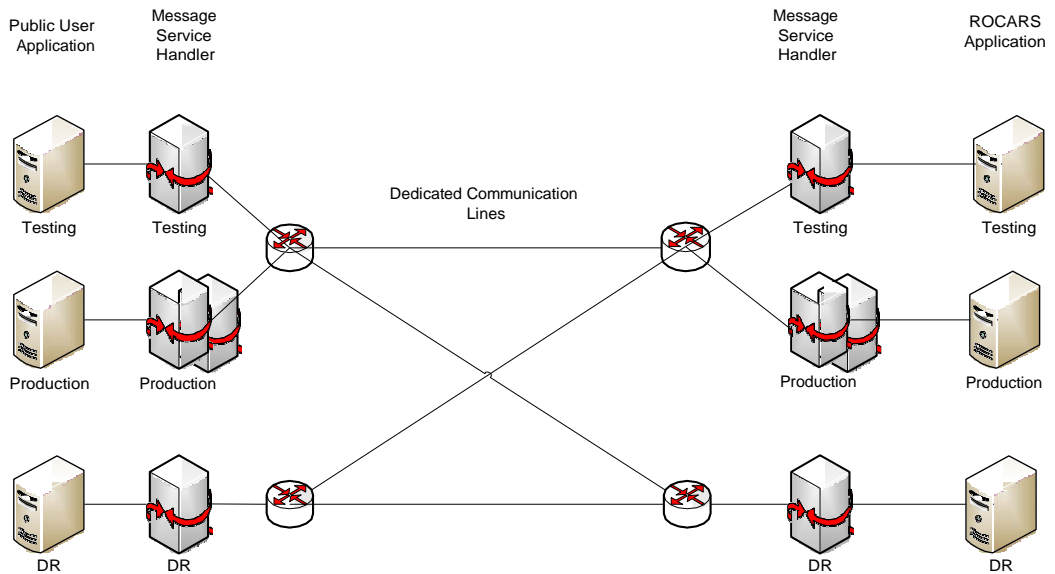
Public User Application

Message Service Handler

Message Service Handler

ROCARS Application

Dedicated Communication Lines

Testing

Testing

Testing

Testing

Production

Production

Production

Production

DR

DR

DR

DR